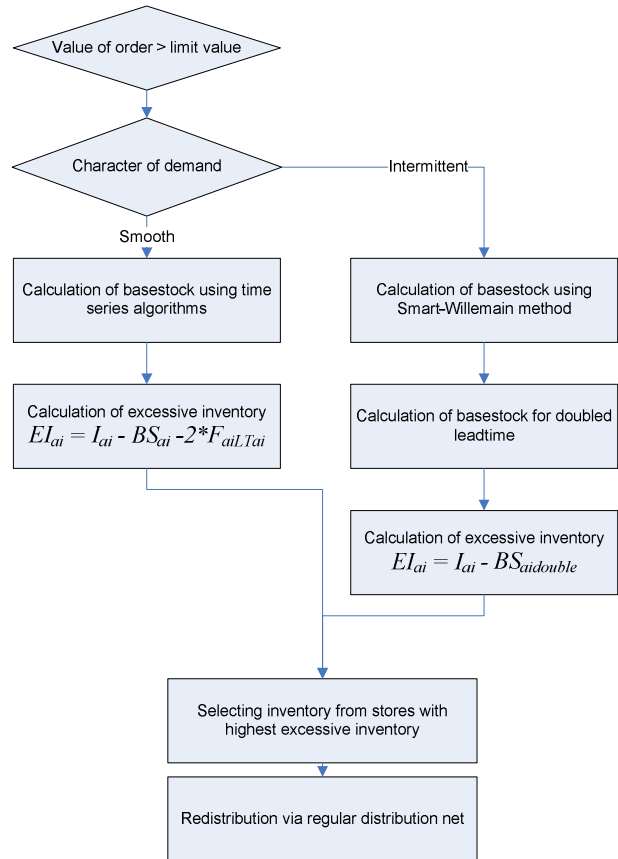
Value of order > limit value

Character of demand

Intermittent

Smooth

Calculation of basestock using time series algorithms

Calculation of basestock using Smart-Willemain method

Calculation of excessive inventory
$EI_{ai} = I_{ai} - BS_{ai} - 2*F_{aiLTai}$

Calculation of basestock for doubled leadtime

Calculation of excessive inventory
$EI_{ai} = I_{ai} - BS_{aidouble}$

Selecting inventory from stores with highest excessive inventory

Redistribution via regular distribution net